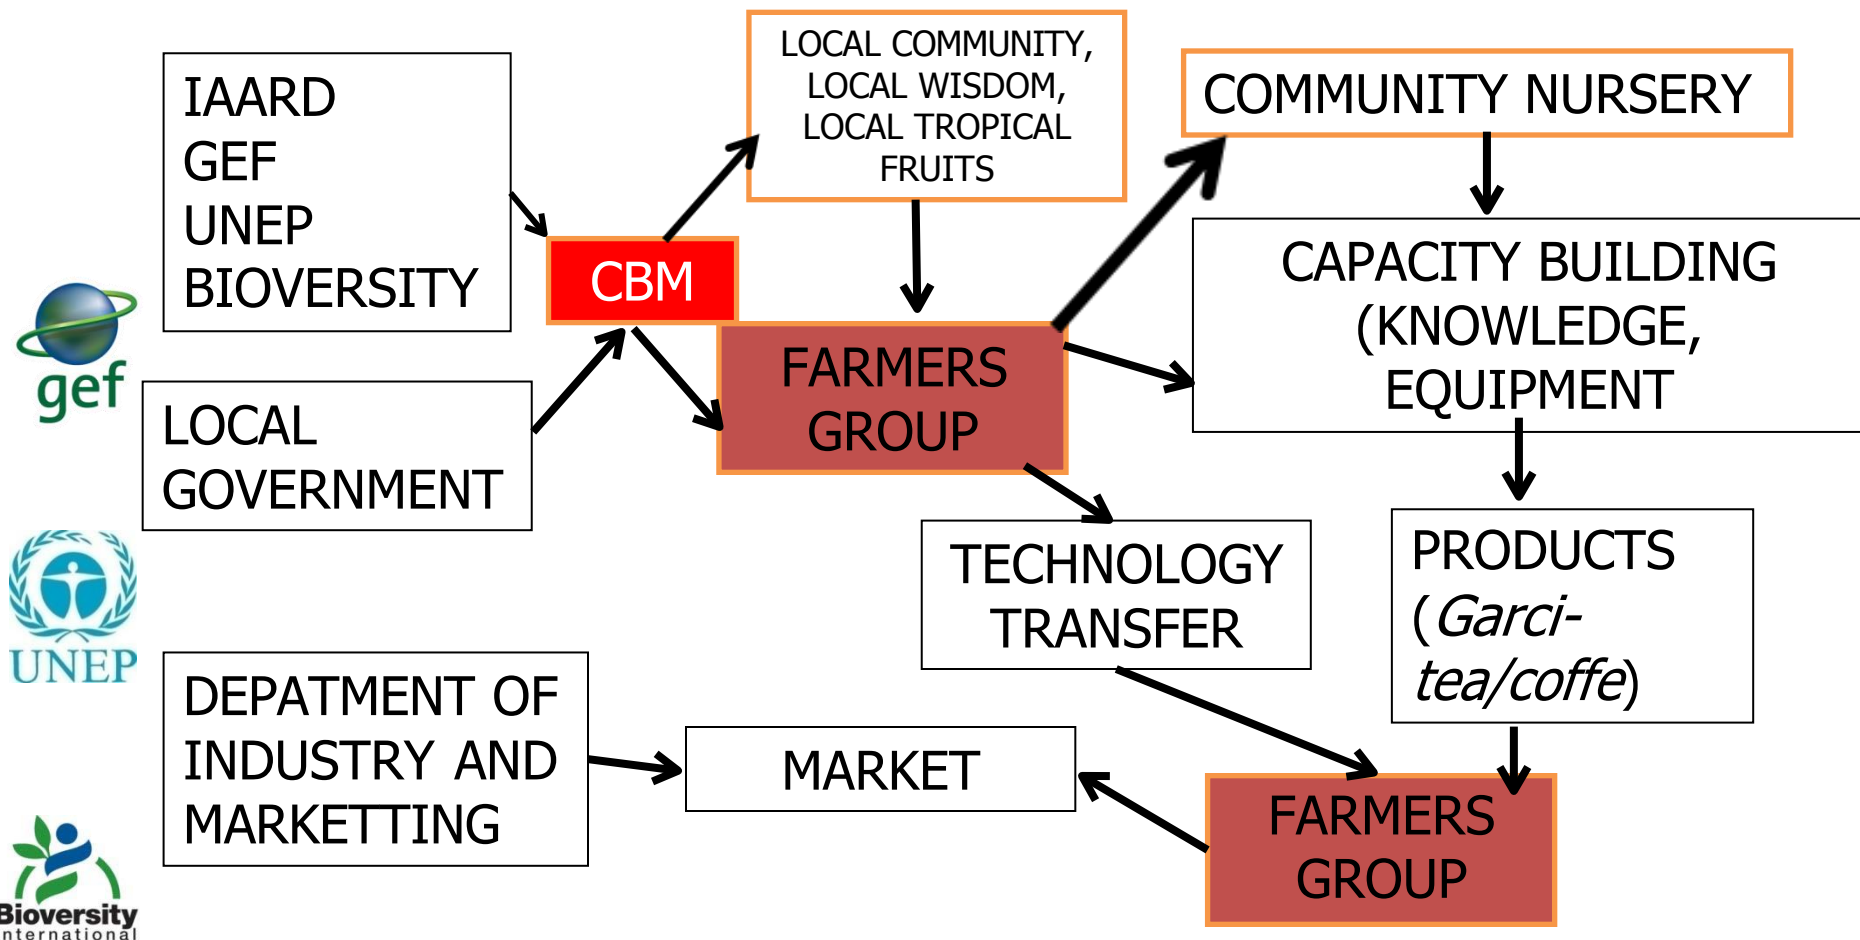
IAARD
GEF
UNEP
BIOVERSITY

gef

LOCAL GOVERNMENT

UNEP

DEPATMENT OF INDUSTRY AND MARKETTING

Bioversity
International

CBM

LOCAL COMMUNITY, LOCAL WISDOM, LOCAL TROPICAL FRUITS

FARMERS GROUP

COMMUNITY NURSERY

CAPACITY BUILDING (KNOWLEDGE, EQUIPMENT

TECHNOLOGY TRANSFER

PRODUCTS (Garci-tea/coffe)

MARKET

FARMERS GROUP